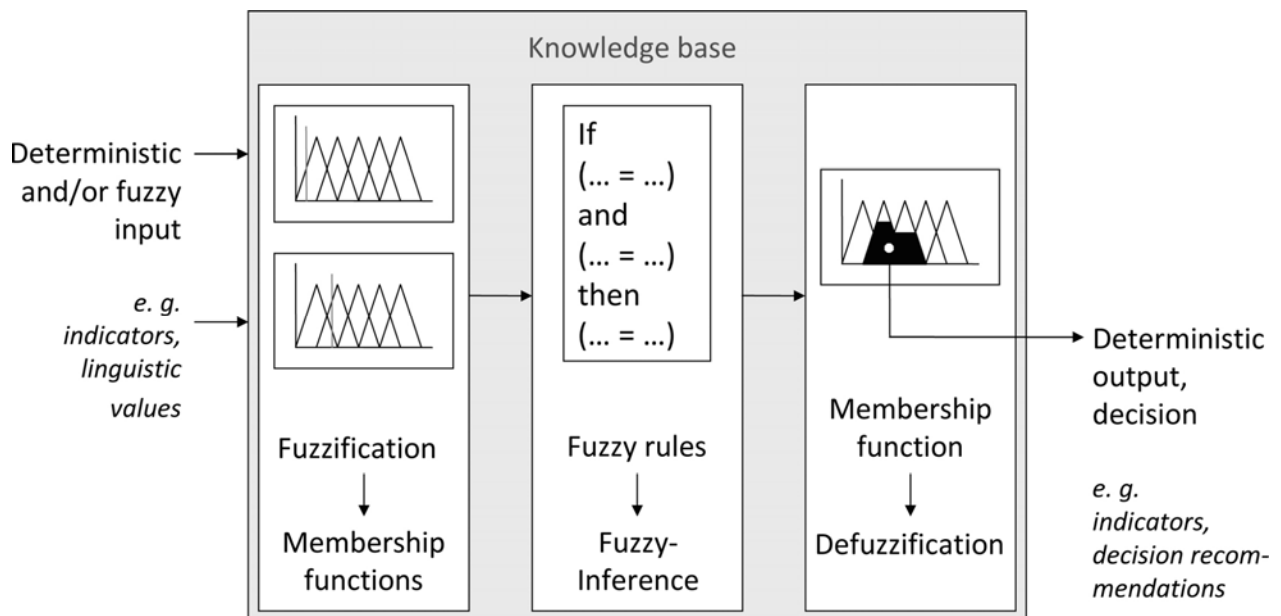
Knowledge base

Deterministic and/or fuzzy input

*e. g. indicators, linguistic values*

Fuzzification

Membership functions

If (… = …) and (… = …) then (… = …)

Fuzzy rules

Fuzzy-Inference

Membership function

Defuzzification

Deterministic output, decision

*e. g. indicators, decision recommendations*